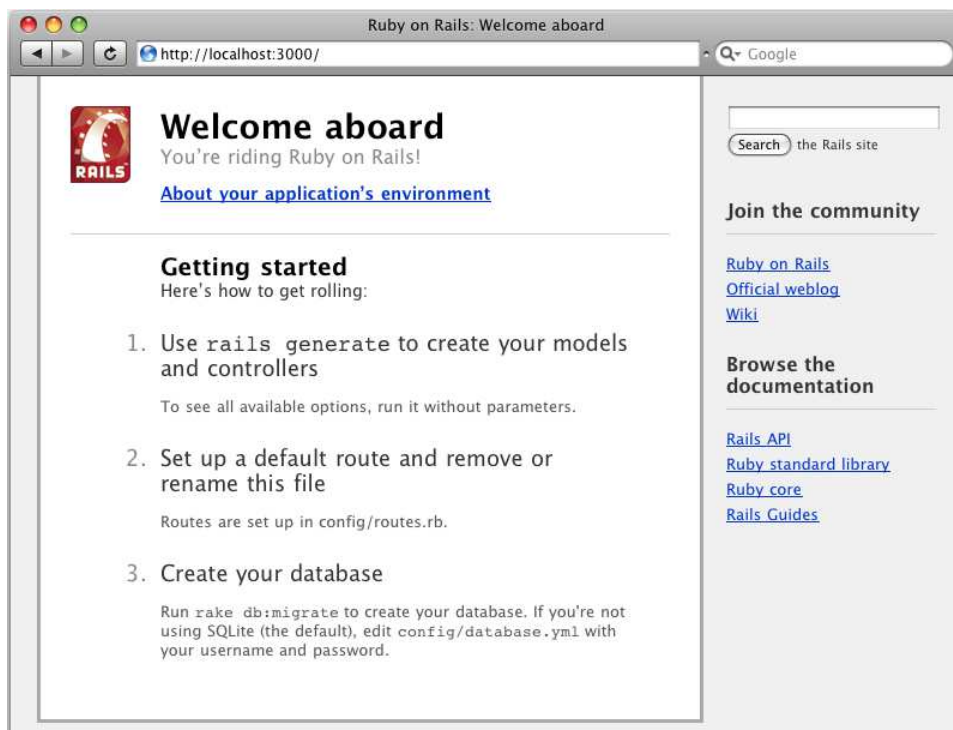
Ruby on Rails: Welcome aboard

http://localhost:3000/

Google

RAILS

Welcome aboard

You're riding Ruby on Rails!

About your application's environment

Getting started

Here's how to get rolling:

1. Use rails generate to create your models and controllers

To see all available options, run it without parameters.

2. Set up a default route and remove or rename this file

Routes are set up in config/routes.rb.

3. Create your database

Run rake db:migrate to create your database. If you're not using SQLite (the default), edit config/database.yml with your username and password.

Search the Rails site

Join the community

Ruby on Rails

Official weblog

Wiki

Browse the documentation

Rails API

Ruby standard library

Ruby core

Rails Guides